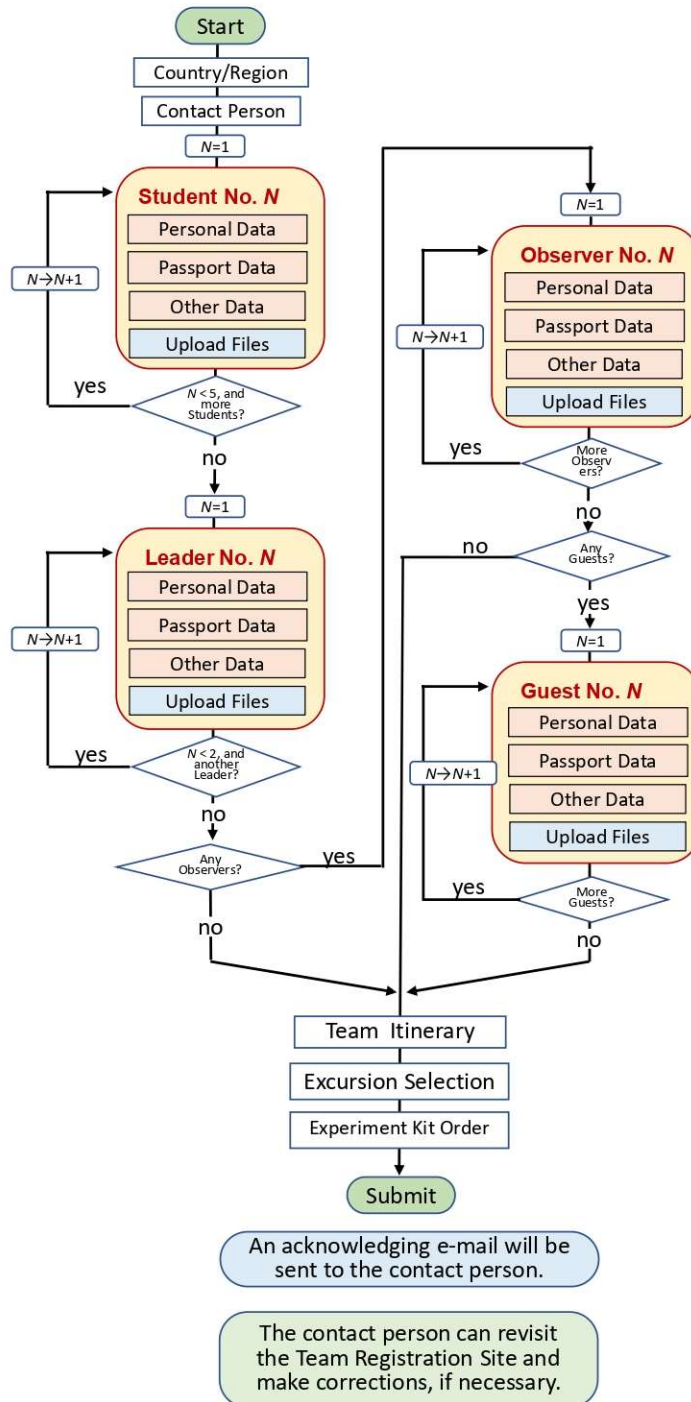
Start

Country/Region

Contact Person

$N$=1

Student No. $N$

Personal Data

Passport Data

Other Data

Upload Files

$N \rightarrow N$+1

yes

$N$ < 5, and more Students?

no

$N$=1

Leader No. $N$

Personal Data

Passport Data

Other Data

Upload Files

$N \rightarrow N$+1

yes

$N$ < 2, and another Leader?

no

Any Observers?

yes

no

$N$=1

Observer No. $N$

Personal Data

Passport Data

Other Data

Upload Files

$N \rightarrow N$+1

yes

More Observers?

no

no

Any Guests?

yes

$N$=1

Guest No. $N$

Personal Data

Passport Data

Other Data

Upload Files

$N \rightarrow N$+1

yes

More Guests?

no

Team Itinerary

Excursion Selection

Experiment Kit Order

Submit

An acknowledging e-mail will be sent to the contact person.

The contact person can revisit the Team Registration Site and make corrections, if necessary.